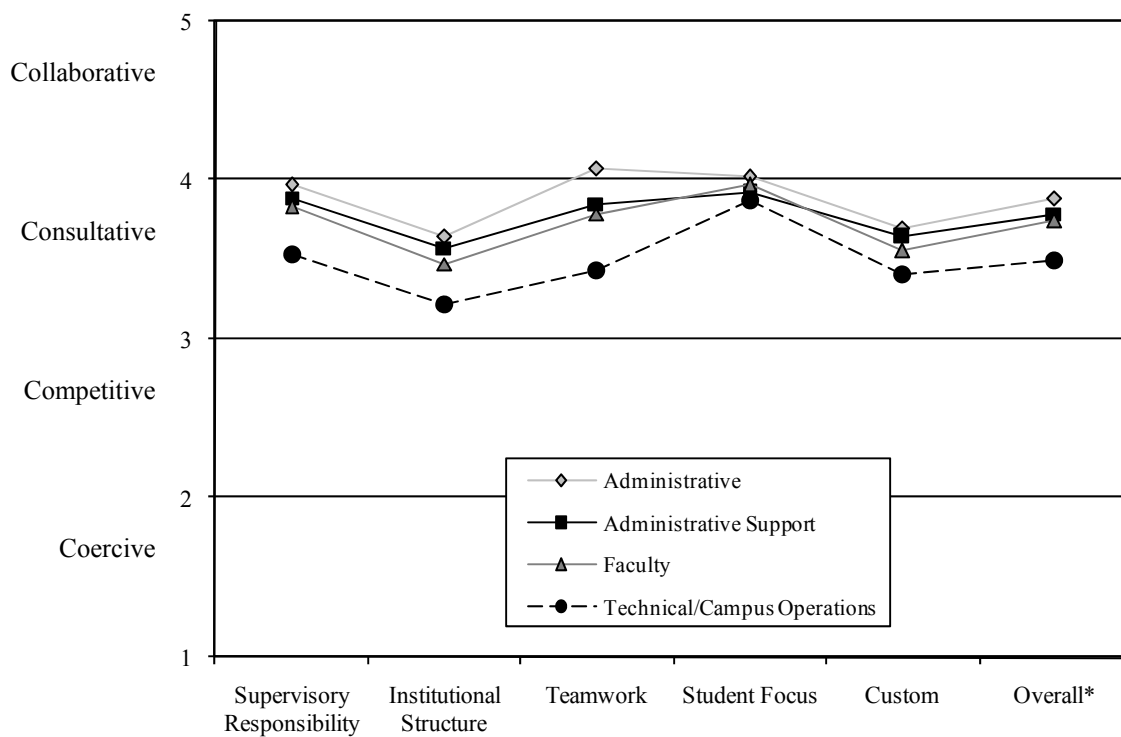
5

Collaborative

4

Consultative

3

Competitive

2

Coercive

1

Administrative
Administrative Support
Faculty
Technical/Campus Operations

Supervisory Responsibility

Institutional Structure

Teamwork

Student Focus

Custom

Overall*